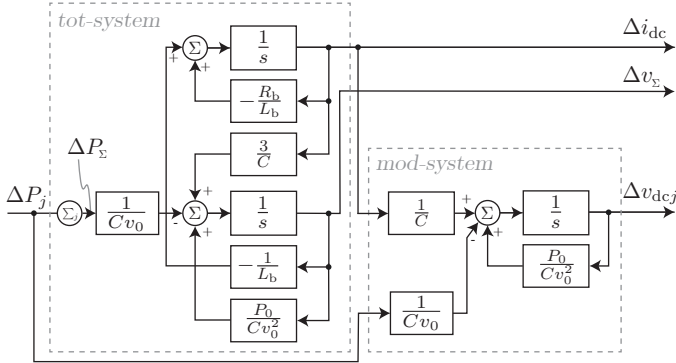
tot-system

$\Delta i_{\mathrm{dc}}$

$\Delta v_{\Sigma}$

$\Sigma$

$\frac{1}{s}$

+

+

$-\frac{R_{\mathrm{b}}}{L_{\mathrm{b}}}$

$\frac{3}{C}$

$\Delta P_{\Sigma}$

mod-system

$\Delta P_j$

$\Sigma_j$

$\frac{1}{Cv_0}$

$\Sigma$

$\frac{1}{s}$

-

+

+

$\frac{1}{C}$

+

$\Sigma$

-

+

$\frac{1}{s}$

$\Delta v_{\mathrm{dc}j}$

$-\frac{1}{L_{\mathrm{b}}}$

$\frac{P_0}{Cv_0^2}$

$\frac{P_0}{Cv_0^2}$

$\frac{1}{Cv_0}$